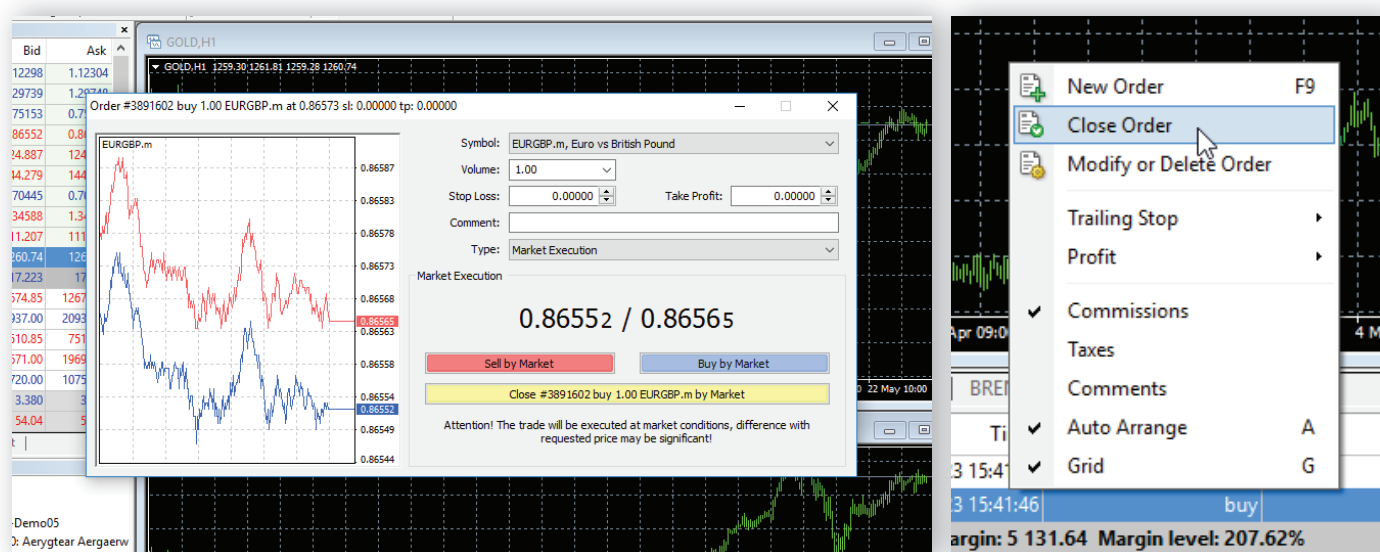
| Bid | Ask |
|---|---|
| 12298 | 1.12304 |
| 29739 | 1.29748 |
| 75153 | 0.75 |
| 86552 | 0.86 |
| 24.887 | 124 |
| 34.279 | 144 |
| 70445 | 0.70 |
| 34588 | 1.34 |
| 11.207 | 111 |
| 260.74 | 126 |
| 17.223 | 17 |
| 574.85 | 1267 |
| 937.00 | 2093 |
| 510.85 | 751 |
| 571.00 | 1969 |
| 720.00 | 1075 |
| 3.380 | 3 |
| 54.04 | 5 |

-Demo05
0: Aerygtear Aergaerw

GOLD,H1

GOLD,H1 1259.30 1261.81 1259.28 1260.74

Order #3891602 buy 1.00 EURGBP.m at 0.86573 sl: 0.00000 tp: 0.00000

EURGBP.m

0.86587
0.86583
0.86578
0.86573
0.86568
0.86565
0.86563
0.86558
0.86554
0.86552
0.86549
0.86544

Symbol: EURGBP.m, Euro vs British Pound
Volume: 1.00
Stop Loss: 0.00000
Take Profit: 0.00000
Comment:
Type: Market Execution

Market Execution

0.86552 / 0.86565

Sell by Market
Buy by Market

Close #3891602 buy 1.00 EURGBP.m by Market

Attention! The trade will be executed at market conditions, difference with requested price may be significant!

22 May 10:00

New Order F9
Close Order
Modify or Delete Order
Trailing Stop
Profit
Commissions
Taxes
Comments
Auto Arrange A
Grid G

Apr 09:00
4 M
BREN
Ti
3 15:41
3 15:41:46 buy
argin: 5 131.64 Margin level: 207.62%